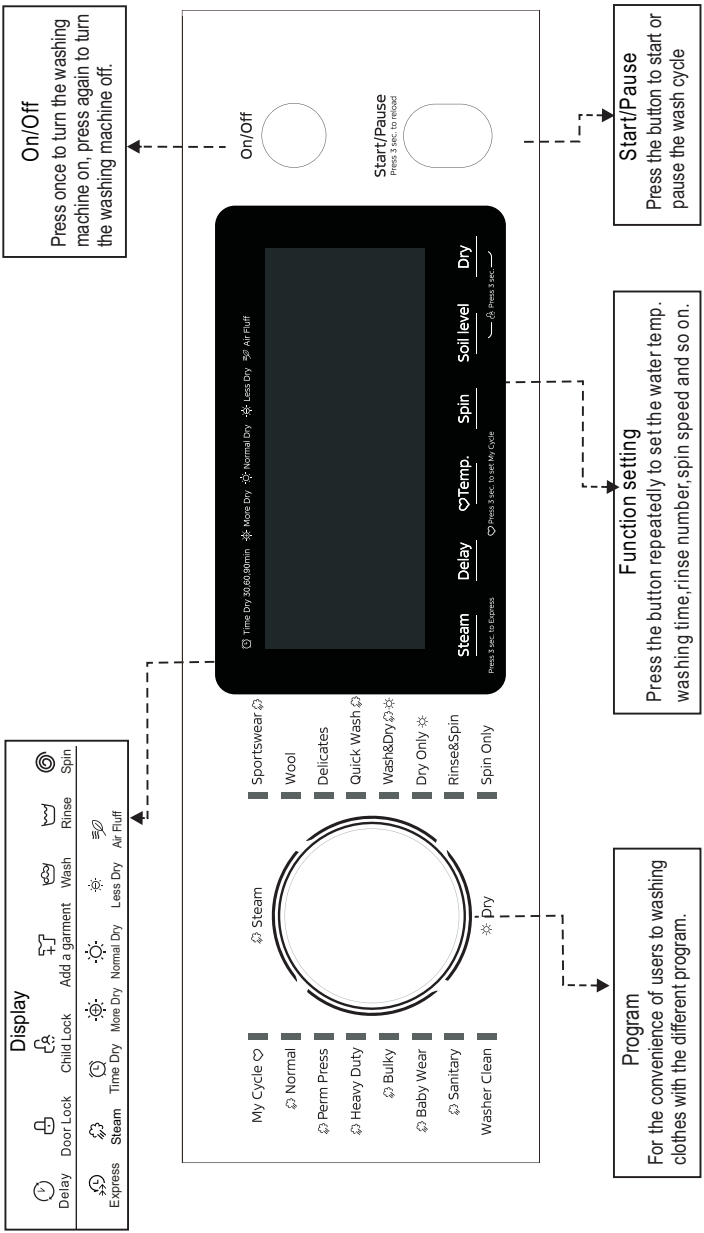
On/Off
Press once to turn the washing machine on, press again to turn the washing machine off.

On/Off

Start/Pause
Press 3 sec. to reload

Start/Pause
Press the button to start or pause the wash cycle

Display
Delay Door Lock Child Lock Add a garment Wash Rinse Spin
Express Steam Time Dry More Dry Normal Dry Less Dry Air Fluff

Time Dry 30,60,90min More Dry Normal Dry Less Dry Air Fluff

Steam Delay Temp. Spin Soil level Dry
Press 3 sec. to Express Press 3 sec. to set My Cycle Press 3 sec.

Function setting
Press the button repeatedly to set the water temp. washing time, rinse number, spin speed and so on.

My Cycle
Normal
Perm Press
Heavy Duty
Bulky
Baby Wear
Sanitary
Washer Clean

Steam
Dry

Sportswear
Wool
Delicates
Quick Wash
Wash&Dry
Dry Only
Rinse&Spin
Spin Only

Program
For the convenience of users to washing clothes with the different program.